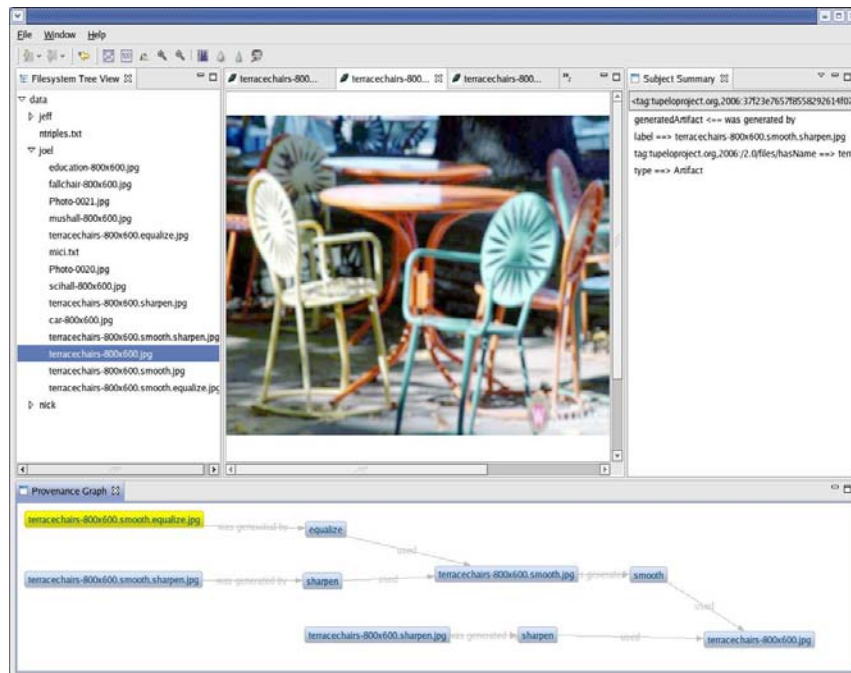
File Window Help

Filesystem Tree View

data
jeff
ntriples.txt
joel
education-800x600.jpg
fallchair-800x600.jpg
Photo-0021.jpg
mushall-800x600.jpg
terracechairs-800x600.equalize.jpg
mici.txt
Photo-0020.jpg
scihall-800x600.jpg
terracechairs-800x600.sharpen.jpg
car-800x600.jpg
terracechairs-800x600.smooth.sharpen.jpg
terracechairs-800x600.jpg
terracechairs-800x600.smooth.jpg
terracechairs-800x600.smooth.equalize.jpg
nick

terracechairs-800... | terracechairs-800... | terracechairs-800... | $^{n}_{7}$

Subject Summary

<tag:tupeloproject.org,2006:37f23e7657f8558292614f07
generatedArtifact <== was generated by
label ==> terracechairs-800x600.smooth.sharpen.jpg
tag:tupeloproject.org,2006:/2.0/files/hasName ==> ter
type ==> Artifact

Provenance Graph

terracechairs-800x600.smooth.equalize.jpg — was generated by → equalize
used
terracechairs-800x600.smooth.sharpen.jpg — was generated by → sharpen — used → terracechairs-800x600.smooth.jpg — generated → smooth
used
terracechairs-800x600.sharpen.jpg — was generated → sharpen — used → terracechairs-800x600.jpg